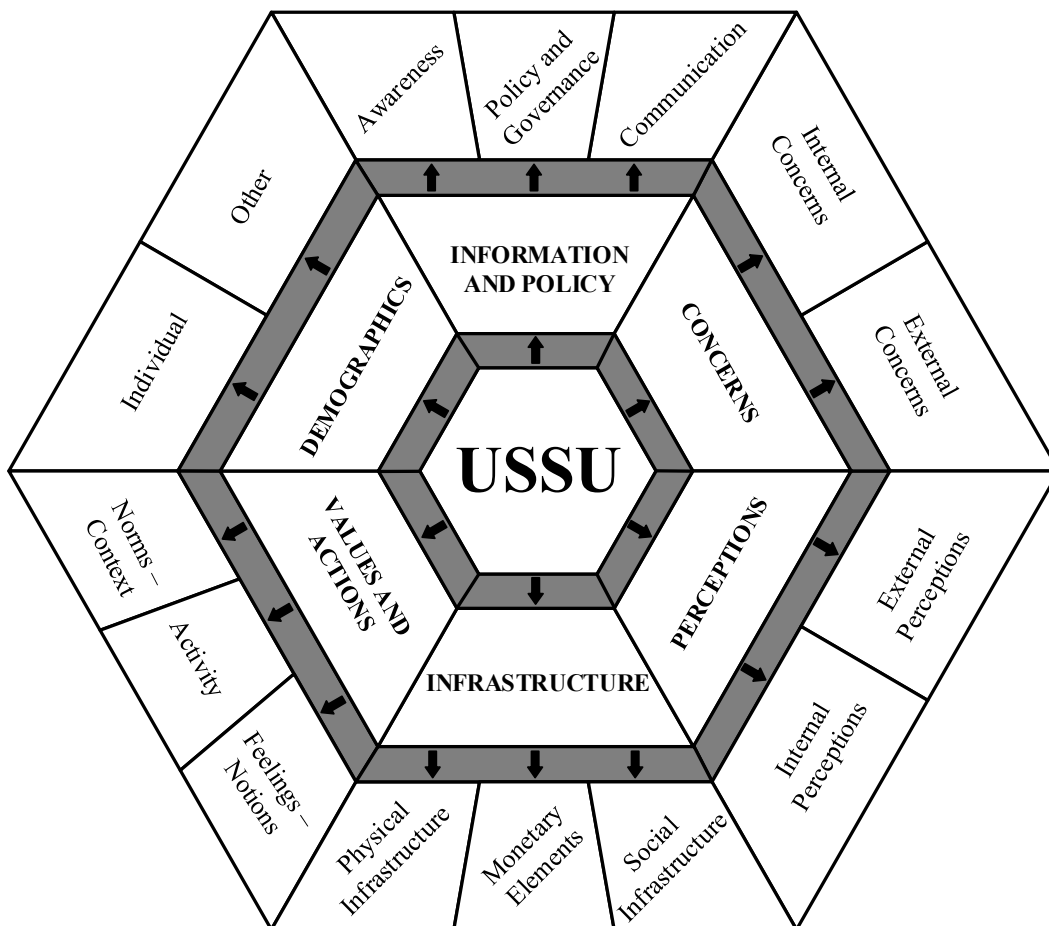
Awareness

Policy and Governance

Communication

Internal Concerns

Other

INFORMATION AND POLICY

DEMOGRAPHICS

CONCERNS

External Concerns

Individual

USSU

Norms – Context

VALUES AND ACTIONS

PERCEPTIONS

External Perceptions

Activity

INFRASTRUCTURE

Internal Perceptions

Feelings – Notions

Physical Infrastructure

Monetary Elements

Social Infrastructure